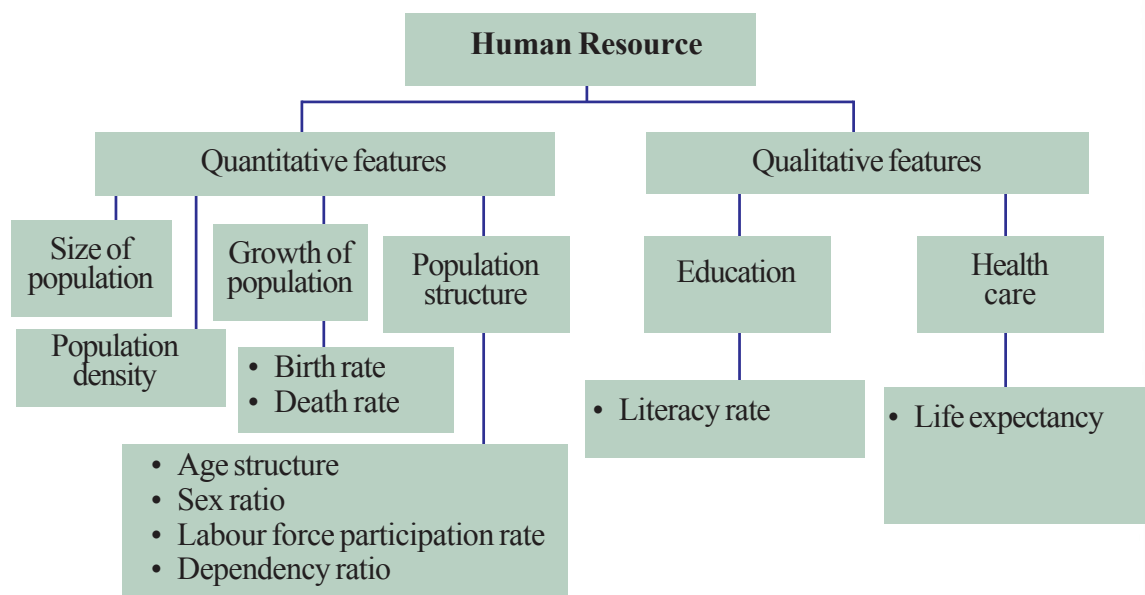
Human Resource

Quantitative features

Qualitative features

Size of population

Population density

Growth of population

• Birth rate
• Death rate

Population structure

• Age structure
• Sex ratio
• Labour force participation rate
• Dependency ratio

Education

• Literacy rate

Health care

• Life expectancy